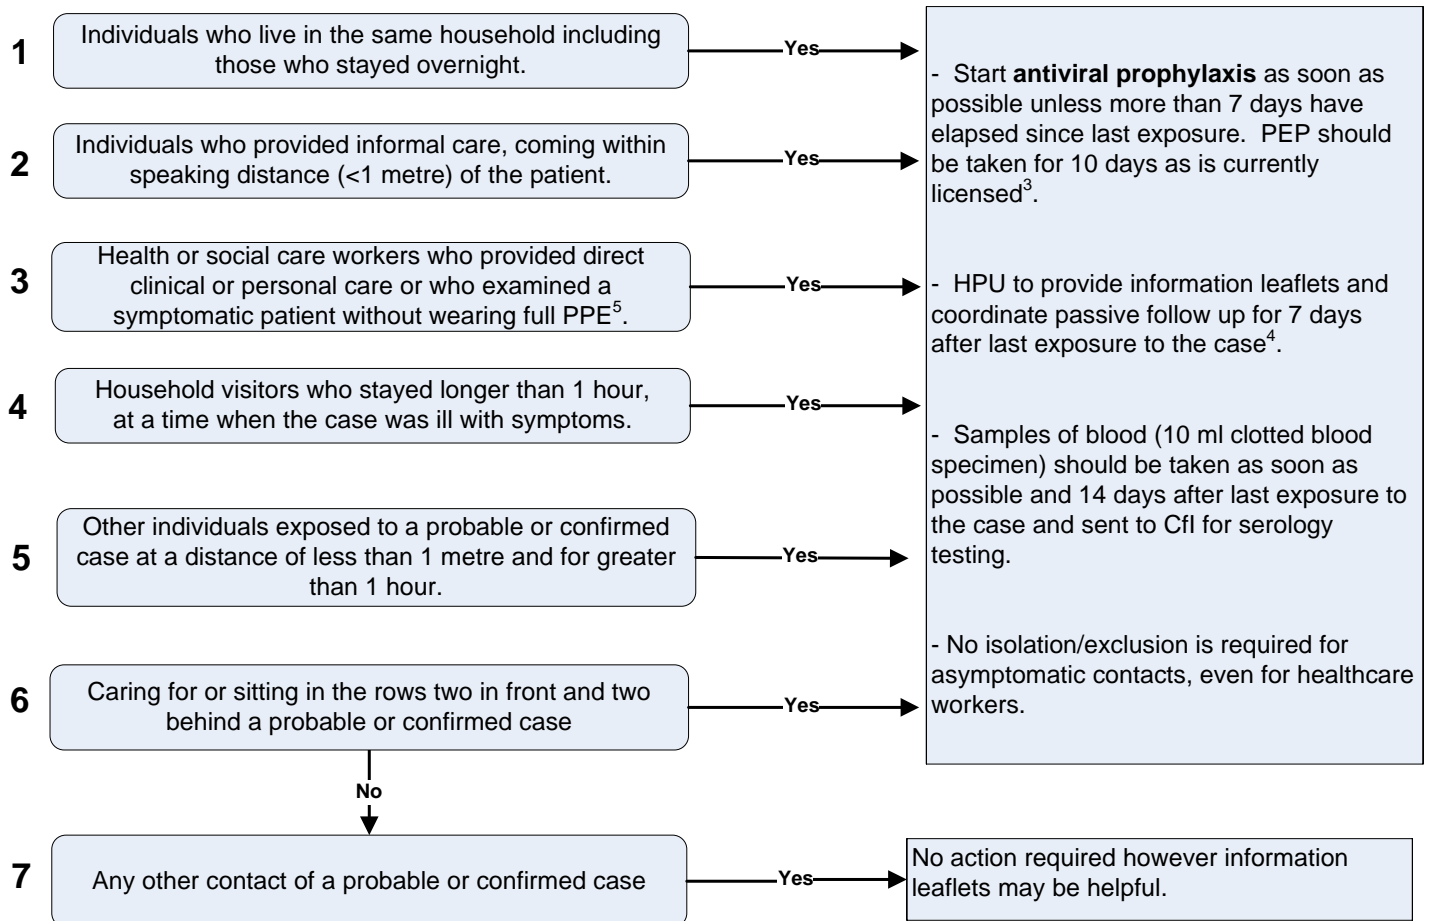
1 Individuals who live in the same household including those who stayed overnight.

Yes

2 Individuals who provided informal care, coming within speaking distance (<1 metre) of the patient.

Yes

3 Health or social care workers who provided direct clinical or personal care or who examined a symptomatic patient without wearing full PPE$^5$.

Yes

4 Household visitors who stayed longer than 1 hour, at a time when the case was ill with symptoms.

Yes

5 Other individuals exposed to a probable or confirmed case at a distance of less than 1 metre and for greater than 1 hour.

Yes

6 Caring for or sitting in the rows two in front and two behind a probable or confirmed case

Yes

No

7 Any other contact of a probable or confirmed case

Yes

- Start **antiviral prophylaxis** as soon as possible unless more than 7 days have elapsed since last exposure. PEP should be taken for 10 days as is currently licensed$^3$.

- HPU to provide information leaflets and coordinate passive follow up for 7 days after last exposure to the case$^4$.

- Samples of blood (10 ml clotted blood specimen) should be taken as soon as possible and 14 days after last exposure to the case and sent to CfI for serology testing.

- No isolation/exclusion is required for asymptomatic contacts, even for healthcare workers.

No action required however information leaflets may be helpful.